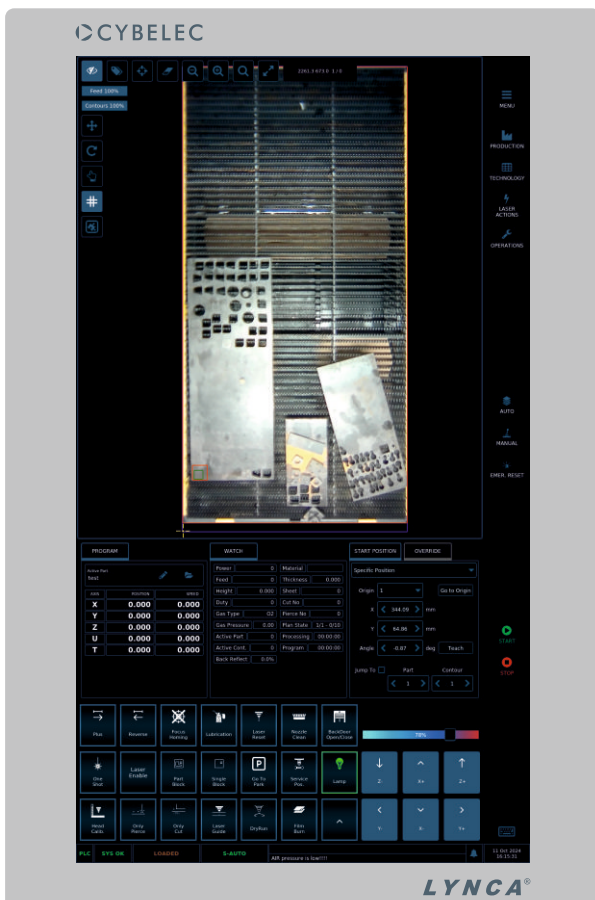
CYBELEC

Feed 100%
Contours 100%

22KL34730 1/0

MENU
PRODUCTION
TECHNOLOGY
LASER ACTIONS
OPERATIONS
AUTO
MANUAL
EMER. RESET

PROGRAM

Active Part
test

| AXIS | POSITION | SPEED |
|---|---|---|
| X | 0.000 | 0.000 |
| Y | 0.000 | 0.000 |
| Z | 0.000 | 0.000 |
| U | 0.000 | 0.000 |
| T | 0.000 | 0.000 |

WATCH

| Power | 0 | Material | |
|---|---|---|---|
| Feed | 0 | Thickness | 0.000 |
| Height | 0.000 | Shoot | 0 |
| Duty | 0 | Cut No | 0 |
| Gas Type | O2 | Pierce No | 0 |
| Gas Pressure | 0.00 | Plan State | 1/1 - 0/10 |
| Active Part | 0 | Processing | 00:00:00 |
| Active Cont. | 0 | Program | 00:00:00 |
| Back Reflect | 0.0% | | |

START POSITION
OVERRIDE

Specific Position
Origin 1
Go to Origin
X 344.09 mm
Y 64.86 mm
Angle -0.87 deg
Teach
Jump To
Part 1
Contour 1

START
STOP

Plus
Reverse
Focus Homing
Lubrication
Laser Reset
Nozzle Clean
BackDoor Open/Close
79%

One Shot
Laser Enable
Part Block
Single Block
Go To Park
Service Pos.
Lamp
Z-
X+
Z+

Head Calib.
Only Pierce
Only Cut
Laser Guide
DryRun
Film Burn
Y-
X-
Y+

PLC
SYS OK
LOADED
S-AUTO
AIR pressure is low!!!!
11 Oct 2024 16:15:31

LYNCA®